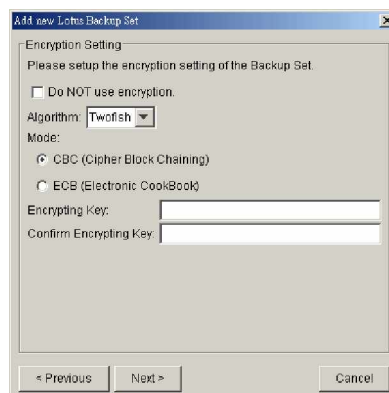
Add new Lotus Backup Set

Encryption Setting

Please setup the encryption setting of the Backup Set.

Do NOT use encryption.

Algorithm: Twofish

Mode:

CBC (Cipher Block Chaining)

ECB (Electronic CookBook)

Encrypting Key:

Confirm Encrypting Key:

< Previous

Next >

Cancel